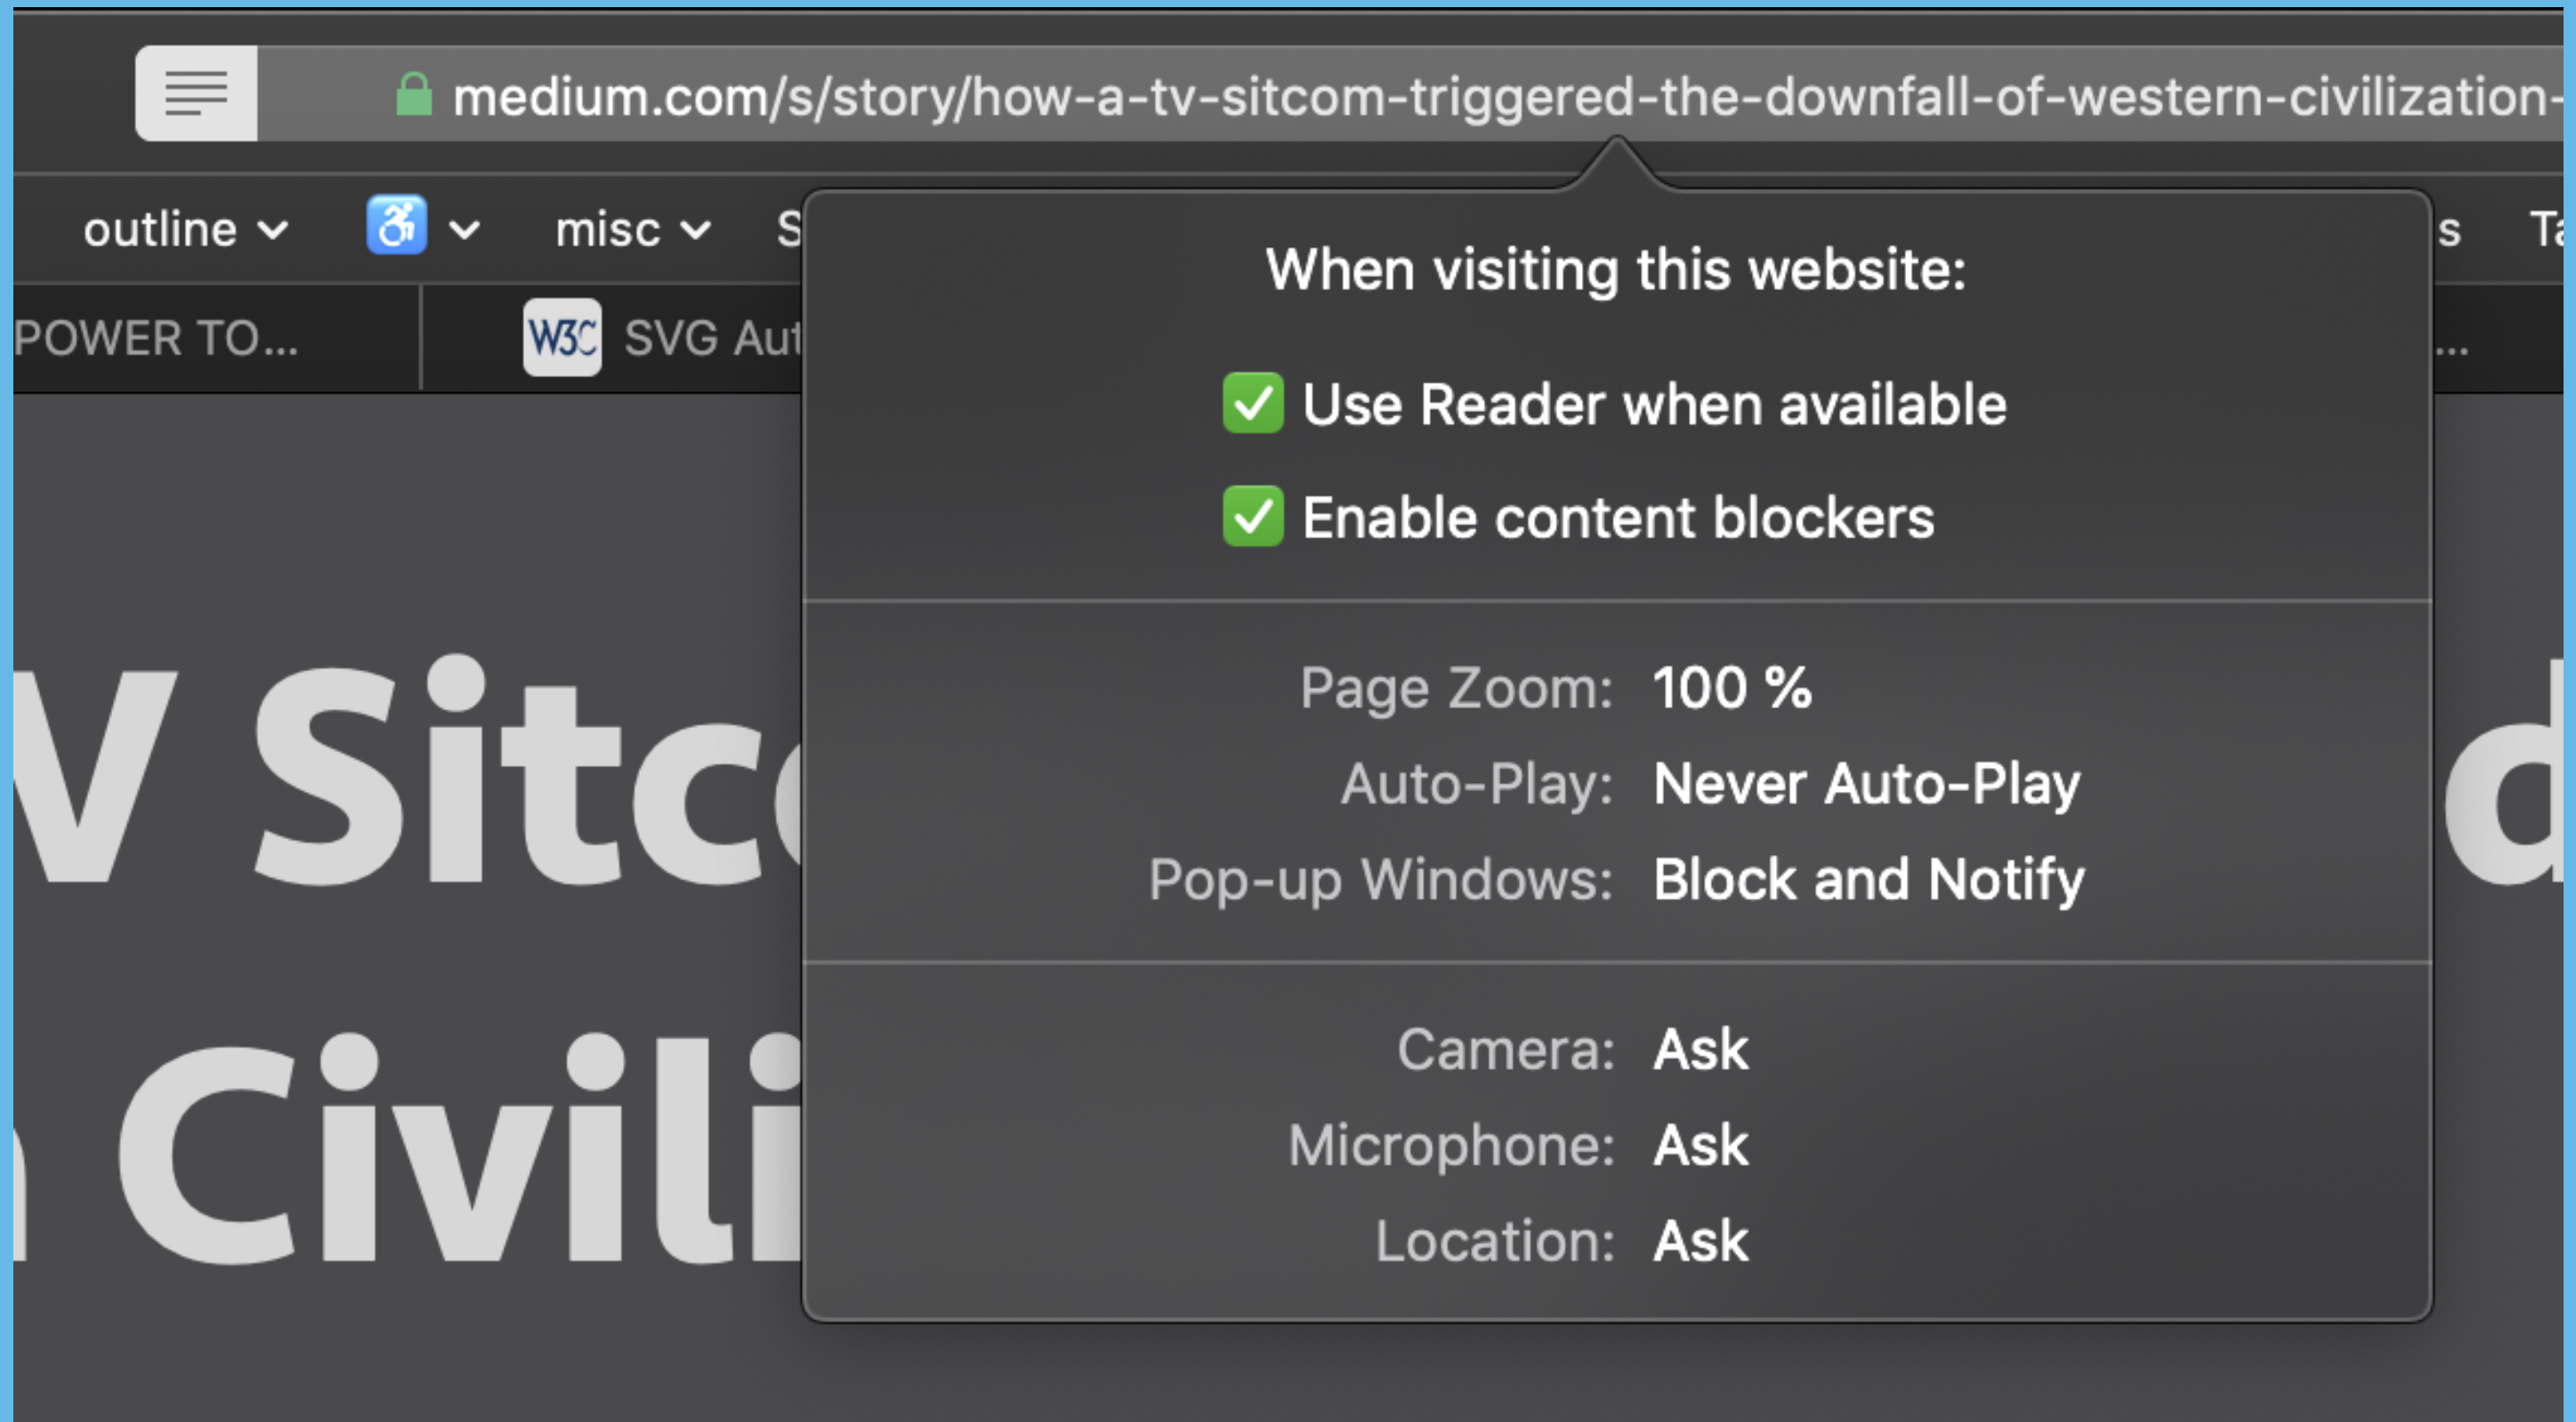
medium.com/s/story/how-a-tv-sitcom-triggered-the-downfall-of-western-civilization-

outline misc S s Ta

POWER TO... SVG Aut ...

When visiting this website:

Use Reader when available

Enable content blockers

Page Zoom: 100 %

Auto-Play: Never Auto-Play

Pop-up Windows: Block and Notify

Camera: Ask

Microphone: Ask

Location: Ask

V Sitc d

Civili